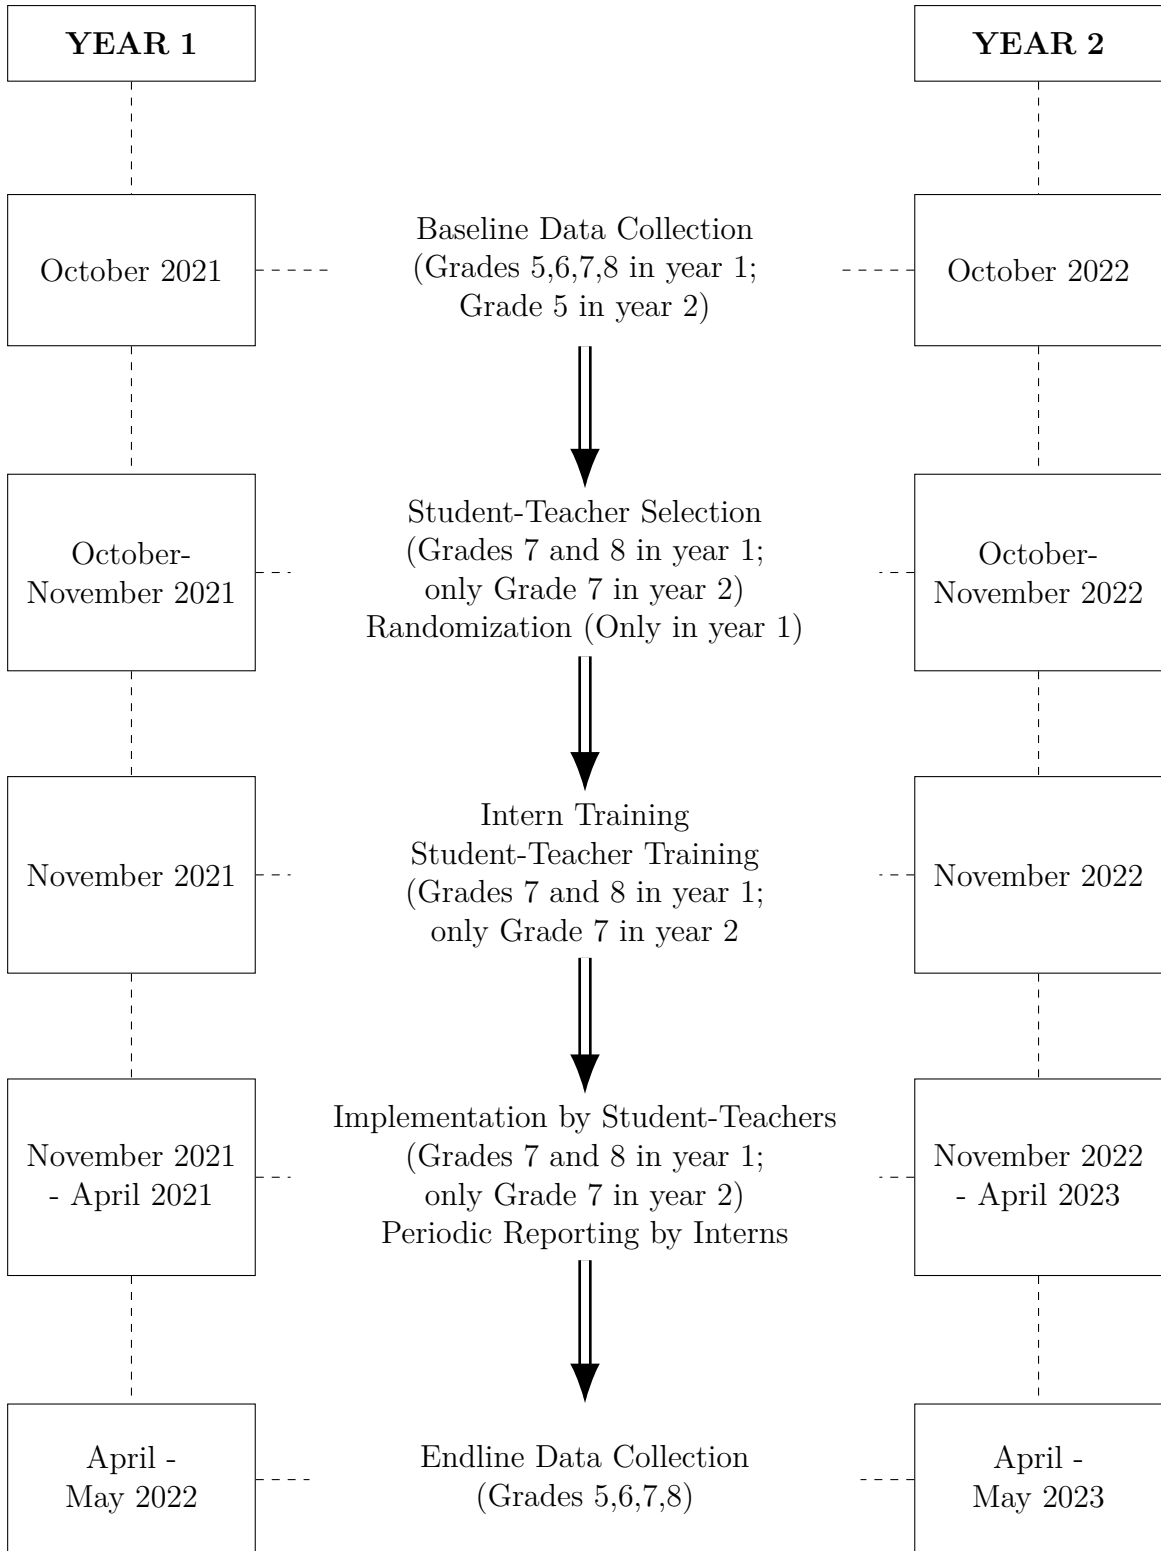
YEAR 1

YEAR 2

October 2021

Baseline Data Collection (Grades 5,6,7,8 in year 1; Grade 5 in year 2)

October 2022

October-November 2021

Student-Teacher Selection (Grades 7 and 8 in year 1; only Grade 7 in year 2) Randomization (Only in year 1)

October-November 2022

November 2021

Intern Training Student-Teacher Training (Grades 7 and 8 in year 1; only Grade 7 in year 2

November 2022

November 2021 - April 2021

Implementation by Student-Teachers (Grades 7 and 8 in year 1; only Grade 7 in year 2) Periodic Reporting by Interns

November 2022 - April 2023

April - May 2022

Endline Data Collection (Grades 5,6,7,8)

April - May 2023